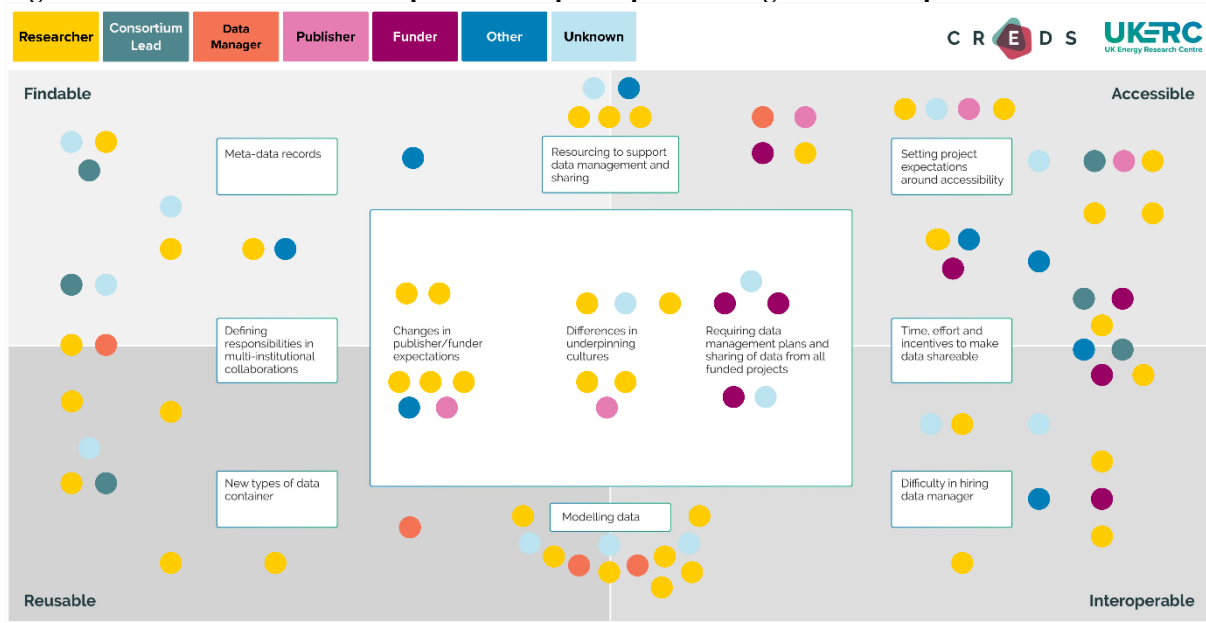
Researcher
Consortium Lead
Data Manager
Publisher
Funder
Other
Unknown

CREDS
UKERC
UK Energy Research Centre

Findable

Accessible

Meta-data records

Resourcing to support data management and sharing

Setting project expectations around accessibility

Changes in publisher/funder expectations

Differences in underpinning cultures

Requiring data management plans and sharing of data from all funded projects

Defining responsibilities in multi-institutional collaborations

Time, effort and incentives to make data shareable

New types of data container

Modelling data

Difficulty in hiring data manager

Reusable

Interoperable